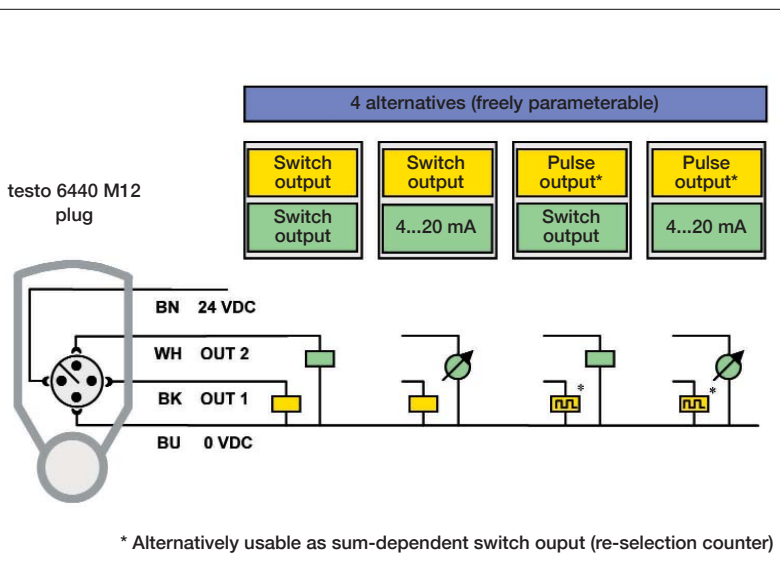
4 alternatives (freely parameterable)

Switch output
Switch output

Switch output
4...20 mA

Pulse output*
Switch output

Pulse output*
4...20 mA

testo 6440 M12 plug

BN 24 VDC
WH OUT 2
BK OUT 1
BU 0 VDC

*

*

* Alternatively usable as sum-dependent switch ouput (re-selection counter)